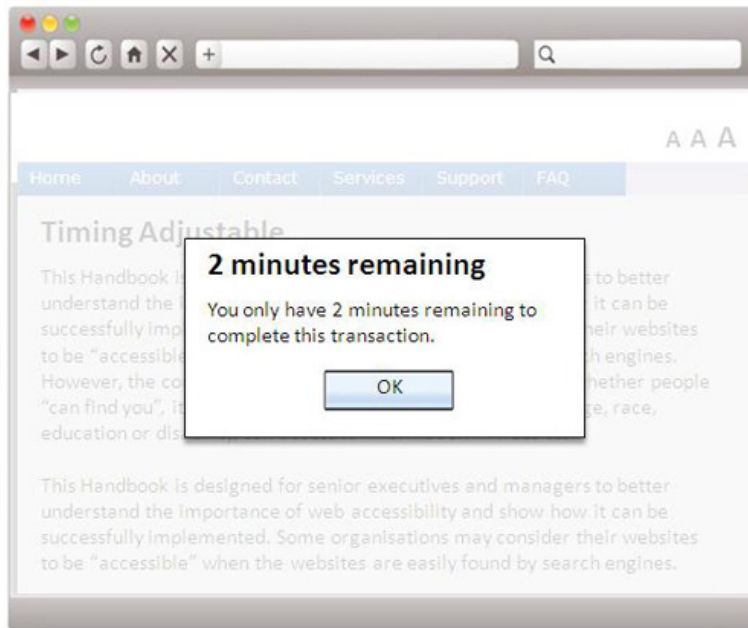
A A A

Home About Contact Services Support FAQ

Timing Adjustable

This Handbook is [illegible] to better understand the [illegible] it can be successfully imp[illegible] heir websites to be "accessible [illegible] h engines. However, the co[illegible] hether people "can find you", it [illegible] ge, race, education or dis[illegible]

2 minutes remaining

You only have 2 minutes remaining to complete this transaction.

OK

This Handbook is designed for senior executives and managers to better understand the importance of web accessibility and show how it can be successfully implemented. Some organisations may consider their websites to be "accessible" when the websites are easily found by search engines.